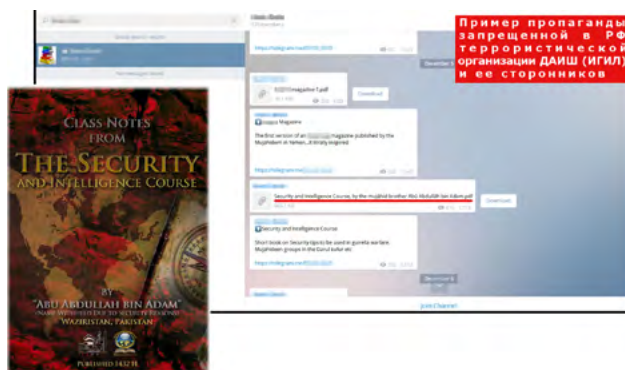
Пример пропаганды запрещенной в РФ террористической организации ДАИШ (ИГИЛ) и ее сторонников

CLASS NOTES FROM THE SECURITY AND INTELLIGENCE COURSE

BY "ABU ABDULLAH BIN ADAM"

WAZIRISTAN, PAKISTAN

PUBLISHED 1432 H

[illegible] Magazine

The first version of an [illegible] magazine published by the Mujahideen in Yemen

Download

Security and Intelligence Course, by the mujahid brother Abu Abdullah bin Adam.pdf

Download

Security and Intelligence Course

Short book on Security tips to be used in guerilla warfare. Mujahideen groups in the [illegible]

Join Channel